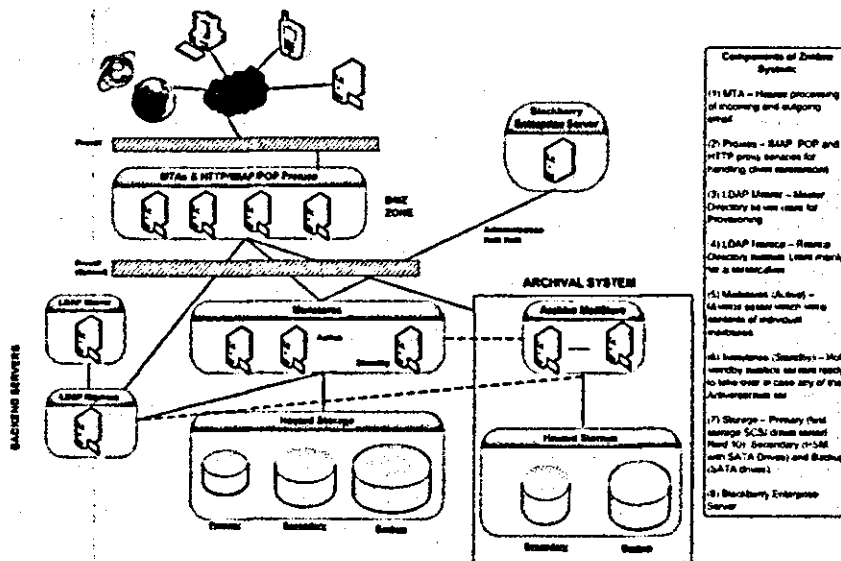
Firewall

MTAs & HTTP/IMAP POP Proxies

DMZ ZONE

Blackberry Enterprise Server

Administrative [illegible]

Firewall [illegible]

ARCHIVAL SYSTEM

LDAP Master

LDAP Replicas

Mailstores

Active

Standby

Archive Mailstore

BACKEND SERVERS

Hosted Storage

Primary

Secondary

Backup

Hosted Storage

Secondary

Backup

Components of Zimbra System:

(1) MTA – Handles processing of incoming and outgoing email

(2) Proxies – IMAP, POP and HTTP proxy services for handling client connections

(3) LDAP Master – Master Directory to use cases for Provisioning

(4) LDAP Replica – Replica Directory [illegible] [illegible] for a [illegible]

(5) Mailstores (Active) – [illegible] which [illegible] contents of individual mailboxes

(6) Mailstores (Standby) – Hot standby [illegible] to take over in case any of the Active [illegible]

(7) Storage – Primary hard storage SCSI drives based Raid 10, Secondary (HSM with SATA Drives) and Backup (SATA drives)

(8) Blackberry Enterprise Server